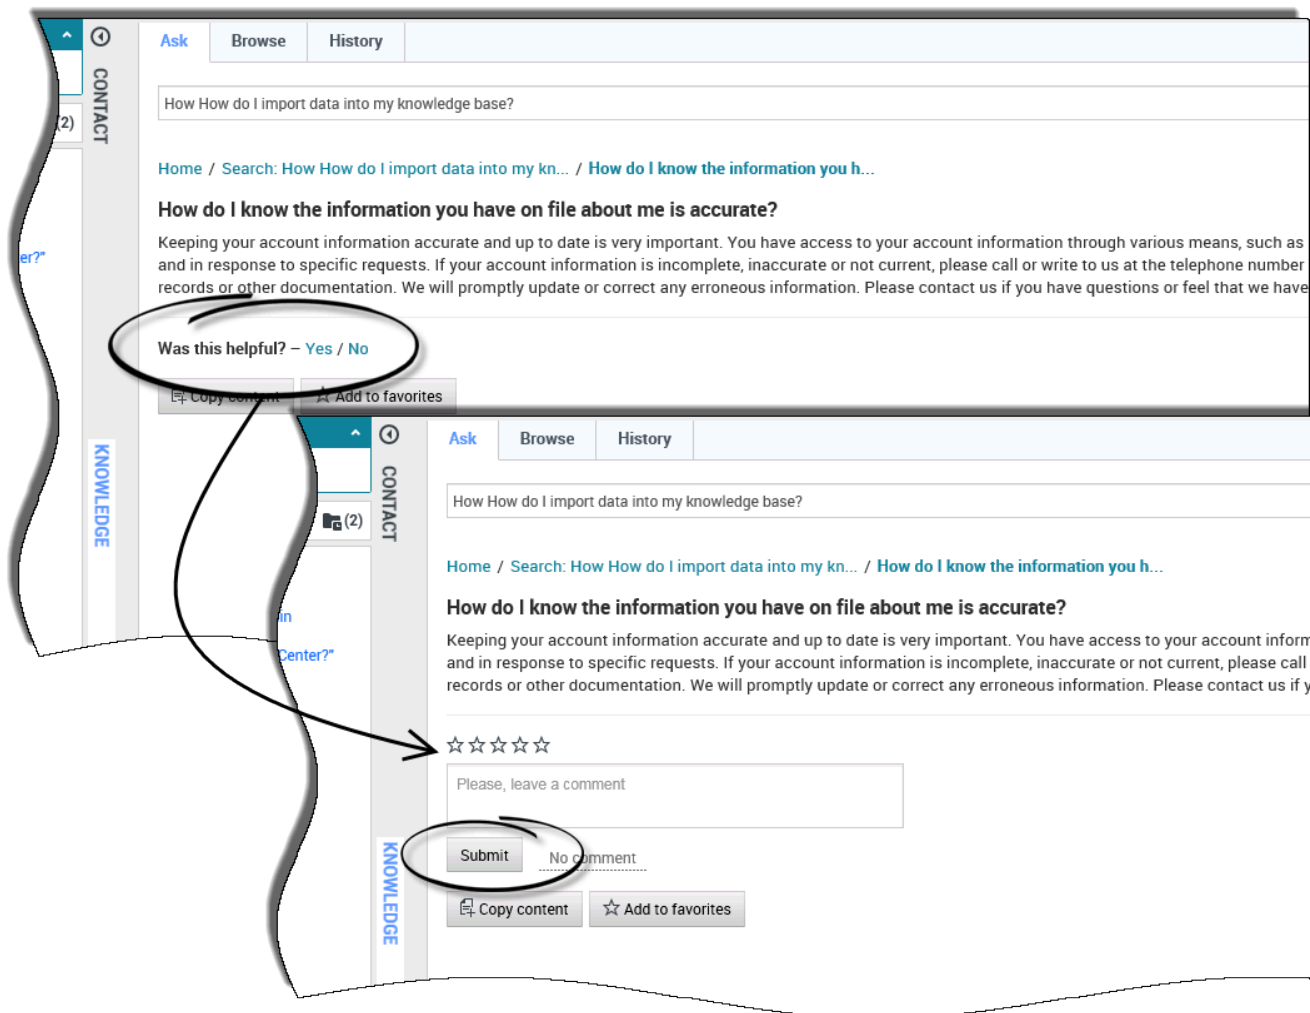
(2)

er?"

CONTACT

KNOWLEDGE

Ask Browse History

How How do I import data into my knowledge base?

Home / Search: How How do I import data into my kn... / How do I know the information you h...

How do I know the information you have on file about me is accurate?

Keeping your account information accurate and up to date is very important. You have access to your account information through various means, such as and in response to specific requests. If your account information is incomplete, inaccurate or not current, please call or write to us at the telephone number records or other documentation. We will promptly update or correct any erroneous information. Please contact us if you have questions or feel that we have

Was this helpful? – Yes / No

Copy content Add to favorites

(2)

in

Center?"

CONTACT

KNOWLEDGE

Ask Browse History

How How do I import data into my knowledge base?

Home / Search: How How do I import data into my kn... / How do I know the information you h...

How do I know the information you have on file about me is accurate?

Keeping your account information accurate and up to date is very important. You have access to your account inform and in response to specific requests. If your account information is incomplete, inaccurate or not current, please call records or other documentation. We will promptly update or correct any erroneous information. Please contact us if y

☆☆☆☆☆

Please, leave a comment

Submit No comment

Copy content Add to favorites